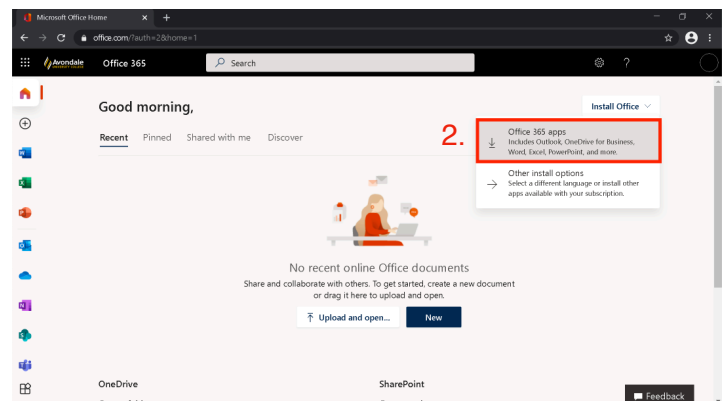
Microsoft Office Home

office.com/?auth=2&home=1

Avondale

Office 365

Search

?

Good morning,

Install Office

Recent Pinned Shared with me Discover

2.

Office 365 apps
Includes Outlook, OneDrive for Business, Word, Excel, PowerPoint, and more.

Other install options
Select a different language or install other apps available with your subscription.

No recent online Office documents

Share and collaborate with others. To get started, create a new document or drag it here to upload and open.

Upload and open...

New

OneDrive

SharePoint

Feedback